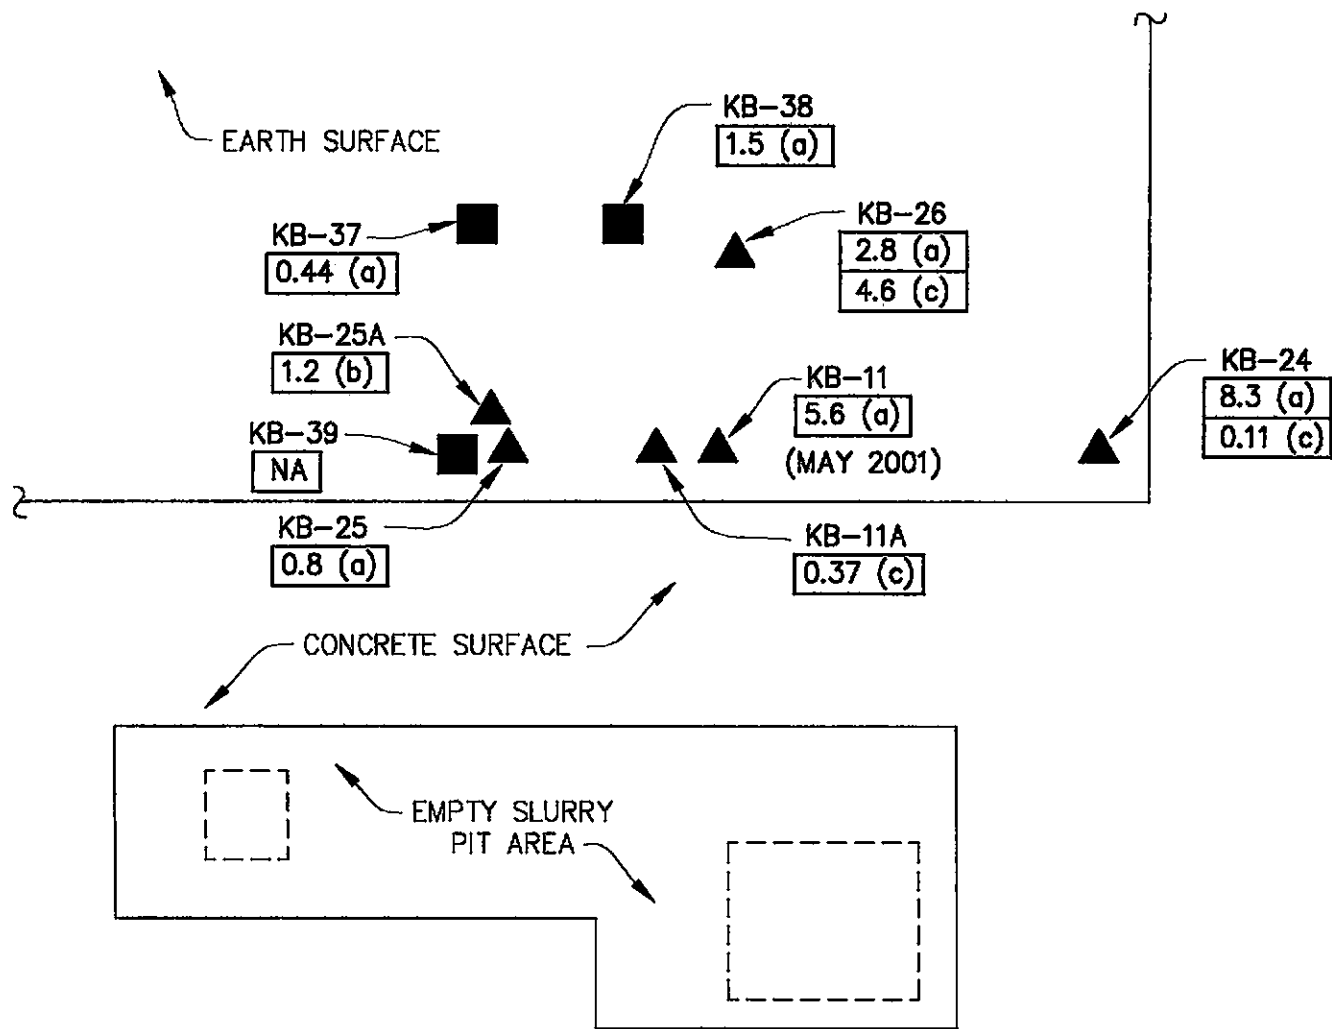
EARTH SURFACE

KB-38
1.5 (a)

KB-37
0.44 (a)

KB-26
2.8 (a)
4.6 (c)

KB-25A
1.2 (b)

KB-11
5.6 (a)
(MAY 2001)

KB-24
8.3 (a)
0.11 (c)

KB-39
NA

KB-25
0.8 (a)

KB-11A
0.37 (c)

CONCRETE SURFACE

EMPTY SLURRY PIT AREA